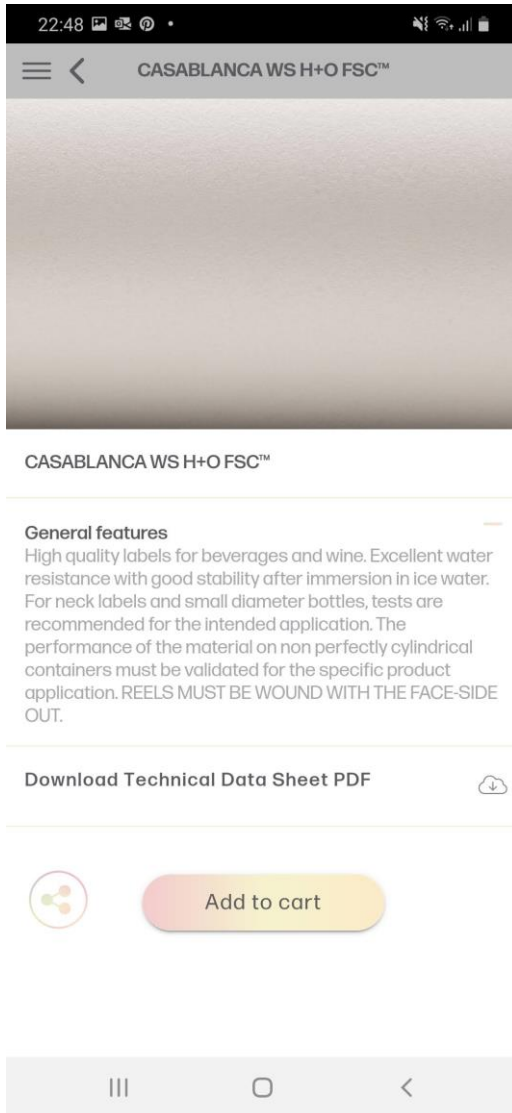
22:48

CASABLANCA WS H+O FSC™

CASABLANCA WS H+O FSC™

General features
High quality labels for beverages and wine. Excellent water resistance with good stability after immersion in ice water. For neck labels and small diameter bottles, tests are recommended for the intended application. The performance of the material on non perfectly cylindrical containers must be validated for the specific product application. REELS MUST BE WOUND WITH THE FACE-SIDE OUT.

Download Technical Data Sheet PDF

Add to cart